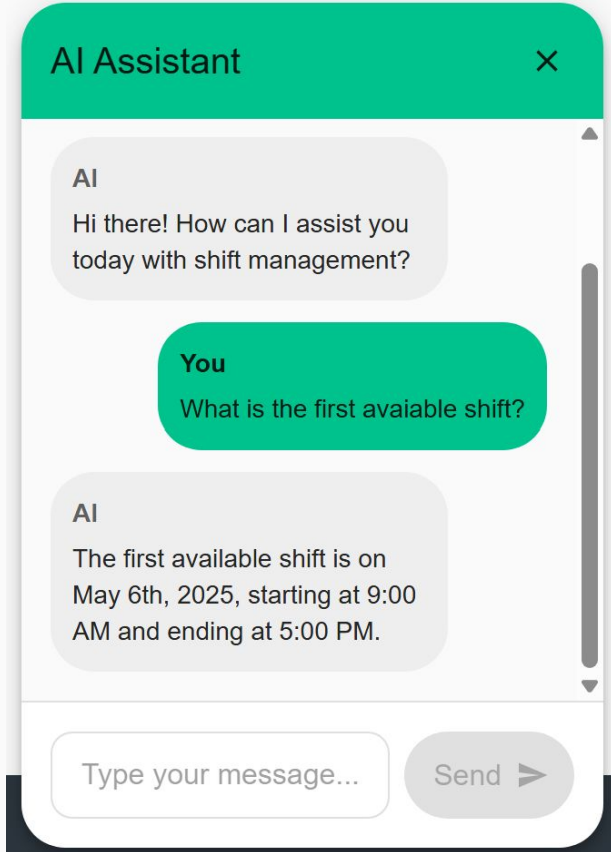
AI Assistant ×

AI
Hi there! How can I assist you today with shift management?

You
What is the first avaiable shift?

AI
The first available shift is on May 6th, 2025, starting at 9:00 AM and ending at 5:00 PM.

Type your message...

Send